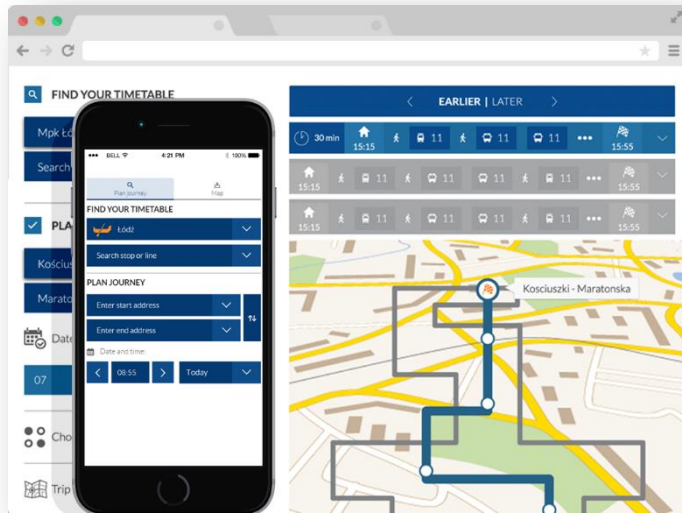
FIND YOUR TIMETABLE

Mpk Łó

Search

PLA

Kościus

Marato

Date

07

Cho

Trip

BELL 4:21 PM 100%

Plan journey

Map

FIND YOUR TIMETABLE

Łódź

Search stop or line

PLAN JOURNEY

Enter start address

Enter end address

Date and time:

08:55

Today

EARLIER | LATER

30 min

15:15

11

11

11

15:55

15:15

11

11

11

15:55

15:15

11

11

11

15:55

Kosciuszki - Maratonska